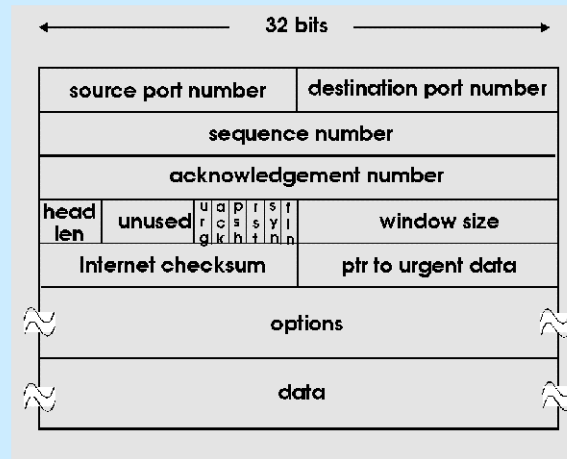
32 bits

| source port number | | | | | | | | destination port number |
|---|---|---|---|---|---|---|---|---|
| sequence number | | | | | | | | |
| acknowledgement number | | | | | | | | |
| head len | unused | u r g | a c k | p s h | r s t | s y n | f i n | window size |
| Internet checksum | | | | | | | | ptr to urgent data |
| options | | | | | | | | |
| data | | | | | | | | |